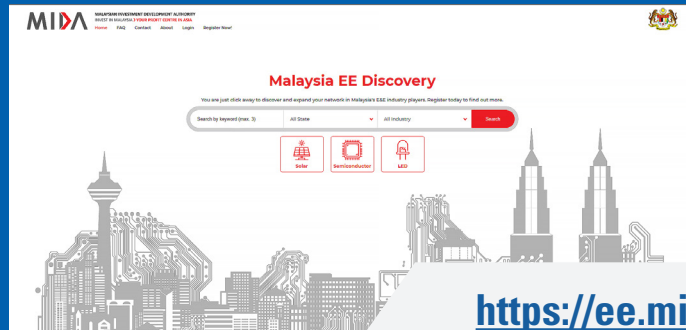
MIDA
MALAYSIAN INVESTMENT DEVELOPMENT AUTHORITY
INVEST IN MALAYSIA | YOUR INVESTMENT CENTRE IN ASIA
Home FAQ Contact About Login Register Now!

Malaysia EE Discovery

You are just click away to discover and expand your network in Malaysia's E&E industry players. Register today to find out more.

Search by keyword (max. 3)
All State
All Industry
Search

Solar
Semiconductor
LED

https://ee.mi